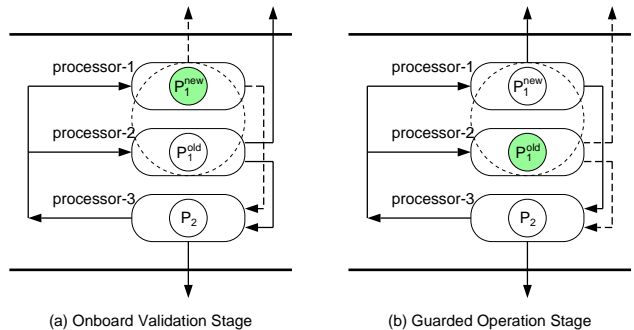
processor-1

$P_1^{new}$

processor-2

$P_1^{old}$

processor-3

$P_2$

(a) Onboard Validation Stage

processor-1

$P_1^{new}$

processor-2

$P_1^{old}$

processor-3

$P_2$

(b) Guarded Operation Stage